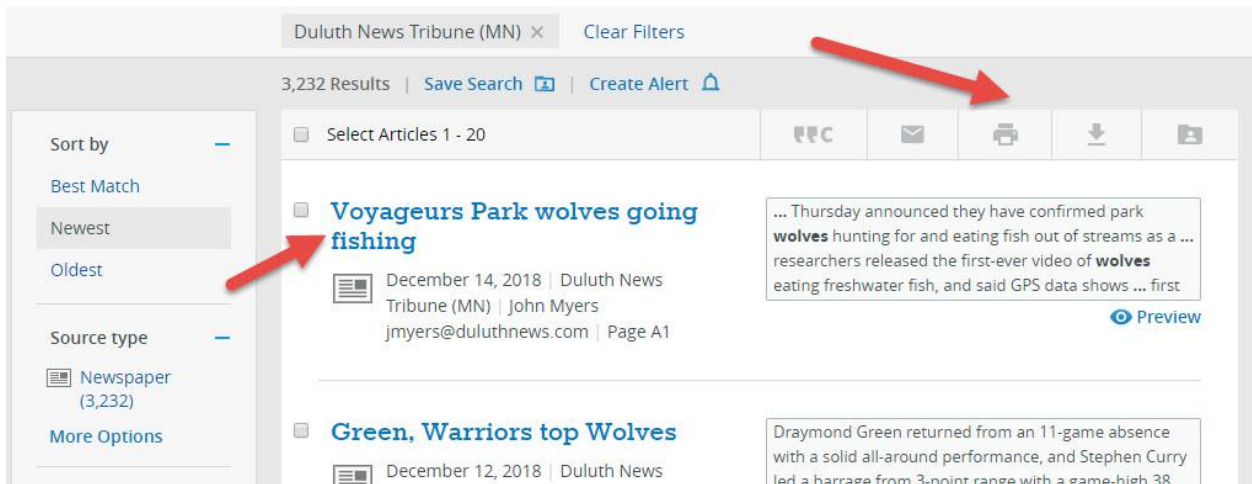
Duluth News Tribune (MN) ×   Clear Filters

3,232 Results | Save Search | Create Alert

Sort by –

Best Match

Newest

Oldest

Source type –

Newspaper (3,232)

More Options

Select Articles 1 - 20

Voyageurs Park wolves going fishing

December 14, 2018 | Duluth News Tribune (MN) | John Myers jmyers@duluthnews.com | Page A1

... Thursday announced they have confirmed park **wolves** hunting for and eating fish out of streams as a ... researchers released the first-ever video of **wolves** eating freshwater fish, and said GPS data shows ... first

Preview

Green, Warriors top Wolves

December 12, 2018 | Duluth News

Draymond Green returned from an 11-game absence with a solid all-around performance, and Stephen Curry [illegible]